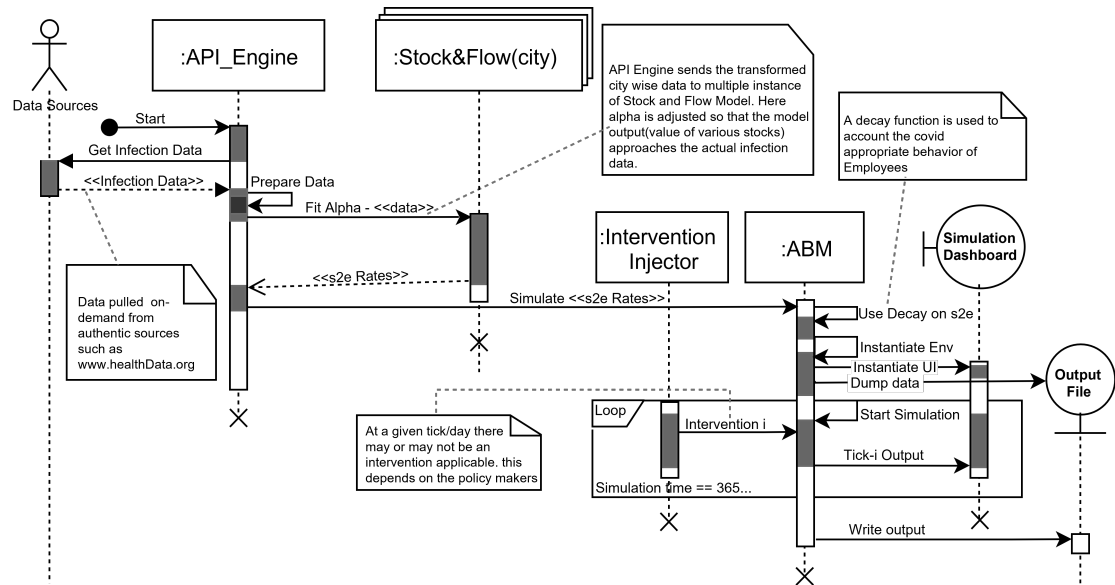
Data Sources

:API_Engine

:Stock&Flow(city)

API Engine sends the transformed city wise data to multiple instance of Stock and Flow Model. Here alpha is adjusted so that the model output(value of various stocks) approaches the actual infection data.

A decay function is used to account the covid appropriate behavior of Employees

Start

Get Infection Data

<<Infection Data>>

Prepare Data

Fit Alpha - <<data>>

:Intervention Injector

:ABM

Simulation Dashboard

<<s2e Rates>>

Data pulled on-demand from authentic sources such as www.healthData.org

Simulate <<s2e Rates>>

Use Decay on s2e

Instantiate Env

Instantiate UI

Dump data

Output File

At a given tick/day there may or may not be an intervention applicable. this depends on the policy makers

Loop

Intervention i

Start Simulation

Tick-i Output

Simulation time == 365...

Write output